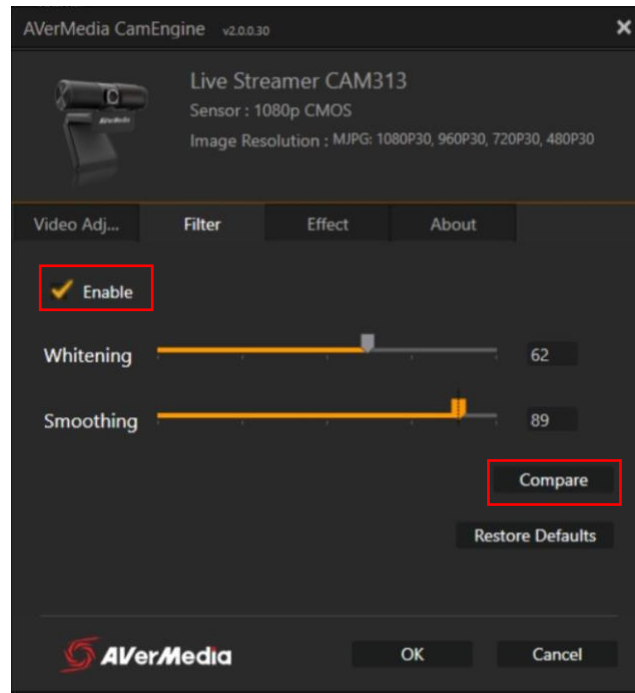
AVerMedia CamEngine v2.0.0.30

×

AVerMedia

Live Streamer CAM313

Sensor : 1080p CMOS

Image Resolution : MJPG: 1080P30, 960P30, 720P30, 480P30

Video Adj...

Filter

Effect

About

Enable

Whitening

62

Smoothing

89

Compare

Restore Defaults

AVerMedia

OK

Cancel